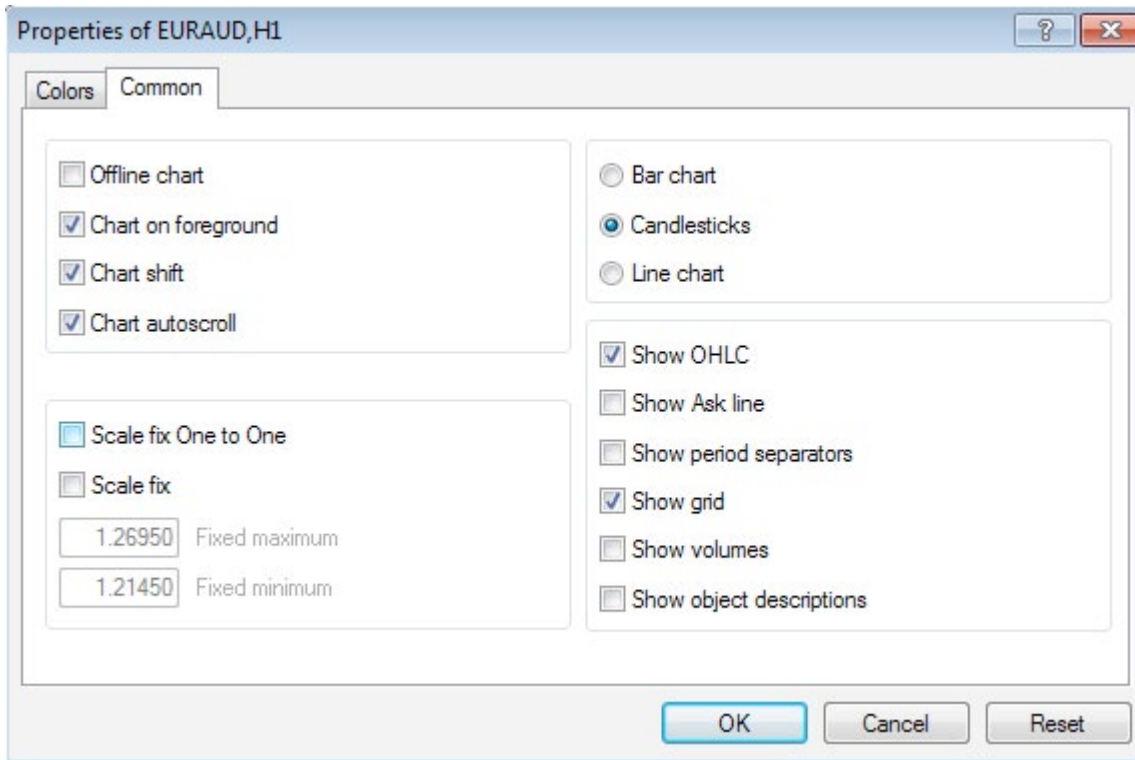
Properties of EURAUD,H1

?

Colors Common

Offline chart
Chart on foreground
Chart shift
Chart autoscroll

Scale fix One to One
Scale fix
1.26950 Fixed maximum
1.21450 Fixed minimum

Bar chart
Candlesticks
Line chart

Show OHLC
Show Ask line
Show period separators
Show grid
Show volumes
Show object descriptions

OK Cancel Reset